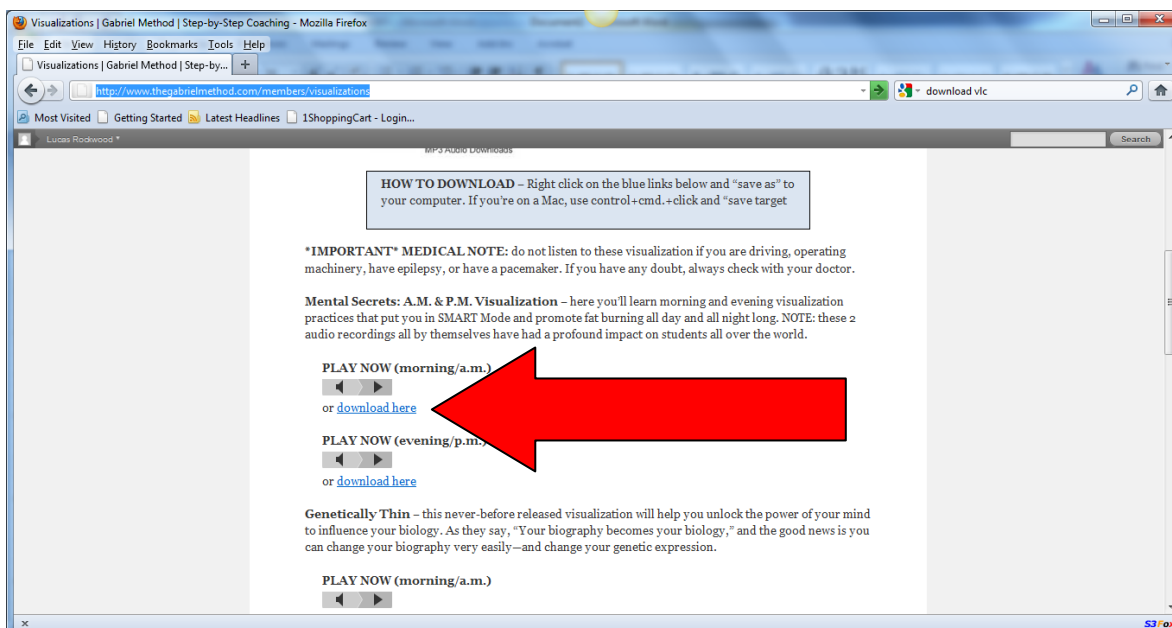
Visualizations | Gabriel Method | Step-by-Step Coaching - Mozilla Firefox

File Edit View History Bookmarks Tools Help

Visualizations | Gabriel Method | Step-by... +

http://www.thegabrielmethod.com/members/visualizations

download vlc

Most Visited Getting Started Latest Headlines 1ShoppingCart - Login...

Lucas Rockwood *

Search

MP3 Audio Downloads

HOW TO DOWNLOAD – Right click on the blue links below and "save as" to your computer. If you're on a Mac, use control+cmd.+click and "save target

*IMPORTANT* MEDICAL NOTE: do not listen to these visualization if you are driving, operating machinery, have epilepsy, or have a pacemaker. If you have any doubt, always check with your doctor.

Mental Secrets: A.M. & P.M. Visualization – here you'll learn morning and evening visualization practices that put you in SMART Mode and promote fat burning all day and all night long. NOTE: these 2 audio recordings all by themselves have had a profound impact on students all over the world.

PLAY NOW (morning/a.m.)

or download here

PLAY NOW (evening/p.m.)

or download here

Genetically Thin – this never-before released visualization will help you unlock the power of your mind to influence your biology. As they say, "Your biography becomes your biology," and the good news is you can change your biography very easily—and change your genetic expression.

PLAY NOW (morning/a.m.)

x

S3Fox